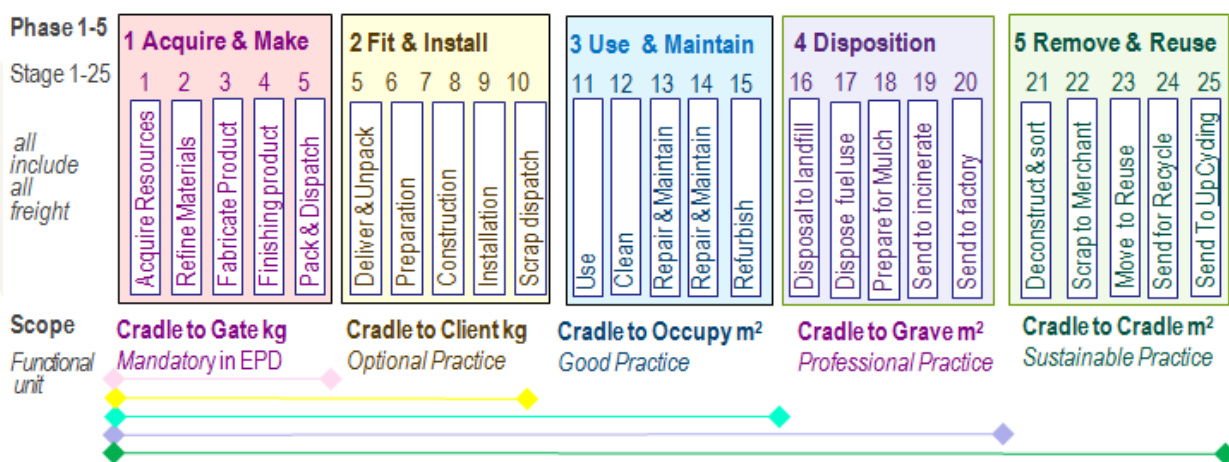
Phase 1-5

Stage 1-25

all include all freight

1 Acquire & Make

| 1 | 2 | 3 | 4 | 5 |
|---|---|---|---|---|
| Acquire Resources | Refine Materials | Fabricate Product | Finishing product | Pack & Dispatch |

2 Fit & Install

| 5 | 6 | 7 | 8 | 9 | 10 |
|---|---|---|---|---|---|
| Deliver & Unpack | Preparation | Construction | Installation | Scrap dispatch | |

3 Use & Maintain

| 11 | 12 | 13 | 14 | 15 |
|---|---|---|---|---|
| Use | Clean | Repair & Maintain | Repair & Maintain | Refurbish |

4 Disposition

| 16 | 17 | 18 | 19 | 20 |
|---|---|---|---|---|
| Disposal to landfill | Dispose fuel use | Prepare for Mulch | Send to incinerate | Send to factory |

5 Remove & Reuse

| 21 | 22 | 23 | 24 | 25 |
|---|---|---|---|---|
| Deconstruct & sort | Scrap to Merchant | Move to Reuse | Send for Recycle | Send To UpCycling |

Scope

Functional unit

Cradle to Gate kg
Mandatory in EPD

Cradle to Client kg
Optional Practice

Cradle to Occupy m$^2$
Good Practice

Cradle to Grave m$^2$
Professional Practice

Cradle to Cradle m$^2$
Sustainable Practice